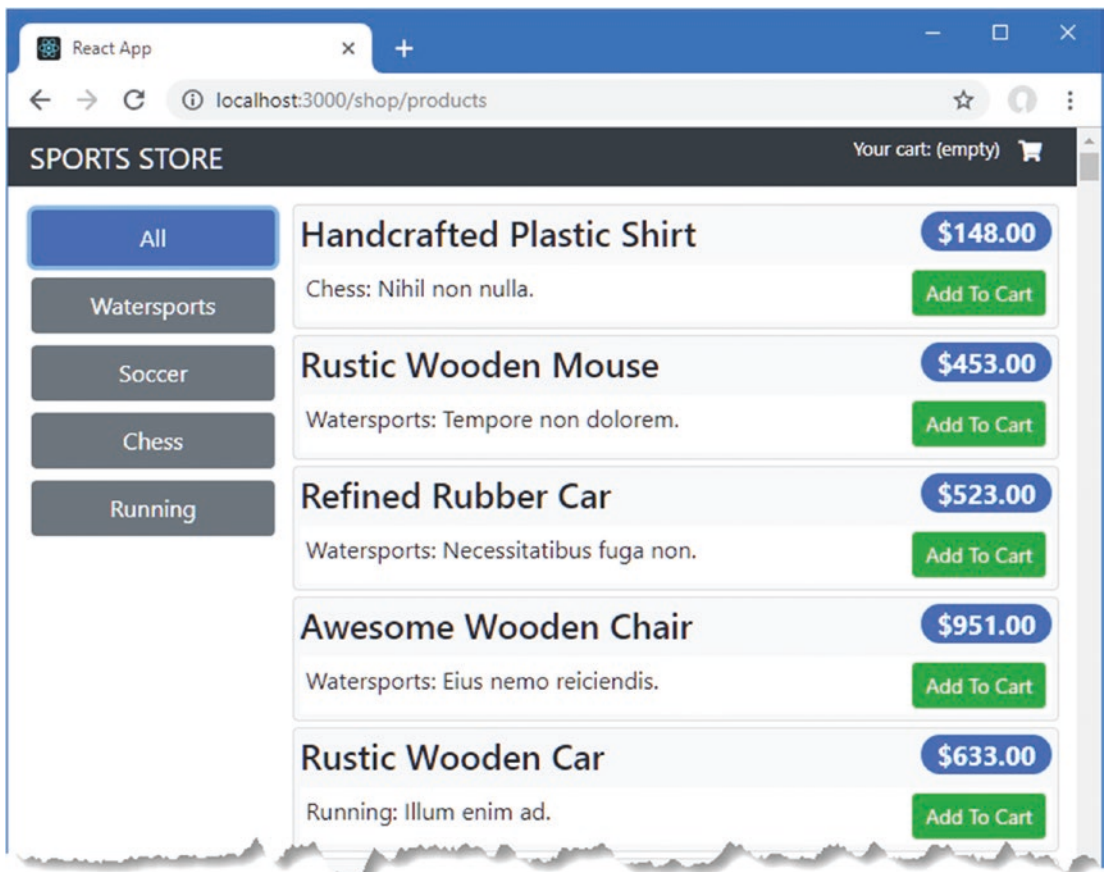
React App

localhost:3000/shop/products

SPORTS STORE

Your cart: (empty)

All

Watersports

Soccer

Chess

Running

Handcrafted Plastic Shirt

$148.00

Chess: Nihil non nulla.

Add To Cart

Rustic Wooden Mouse

$453.00

Watersports: Tempore non dolorem.

Add To Cart

Refined Rubber Car

$523.00

Watersports: Necessitatibus fuga non.

Add To Cart

Awesome Wooden Chair

$951.00

Watersports: Eius nemo reiciendis.

Add To Cart

Rustic Wooden Car

$633.00

Running: Illum enim ad.

Add To Cart